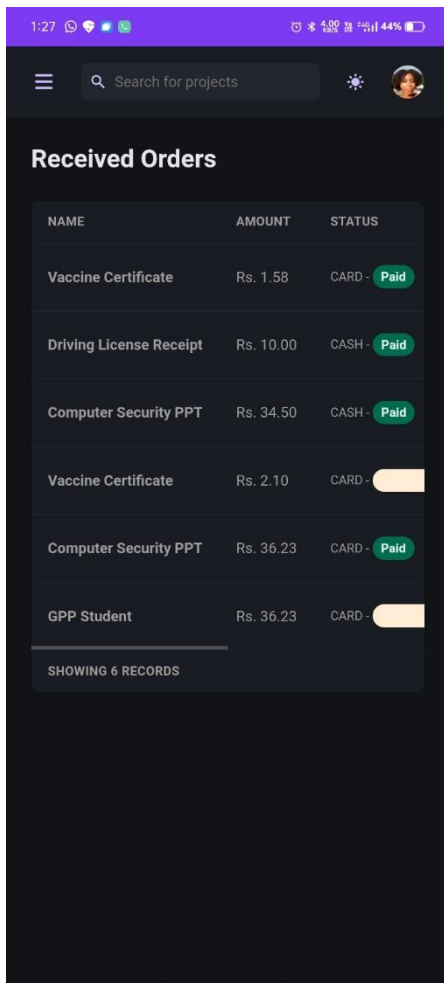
1:27 44%

Search for projects

Received Orders

| NAME | AMOUNT | STATUS |
|---|---|---|
| Vaccine Certificate | Rs. 1.58 | CARD - Paid |
| Driving License Receipt | Rs. 10.00 | CASH - Paid |
| Computer Security PPT | Rs. 34.50 | CASH - Paid |
| Vaccine Certificate | Rs. 2.10 | CARD - |
| Computer Security PPT | Rs. 36.23 | CARD - Paid |
| GPP Student | Rs. 36.23 | CARD - |

SHOWING 6 RECORDS